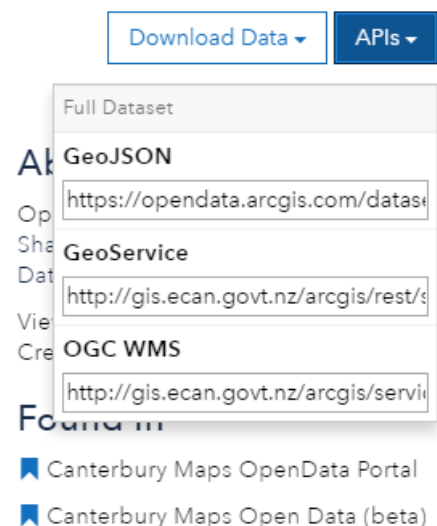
Download Data ▾ APIs ▾

Full Dataset

GeoJSON

https://opendata.arcgis.com/datase

GeoService

http://gis.ecan.govt.nz/arcgis/rest/s

OGC WMS

http://gis.ecan.govt.nz/arcgis/servi

Ab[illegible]

Op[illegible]
Sha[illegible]
Dat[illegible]

Vie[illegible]
Cre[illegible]

Found in

Canterbury Maps OpenData Portal

Canterbury Maps Open Data (beta)